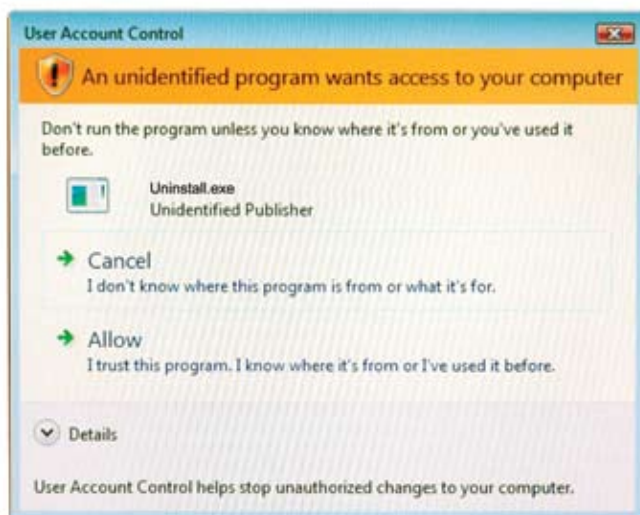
User Account Control

An unidentified program wants access to your computer

Don't run the program unless you know where it's from or you've used it before.

Uninstall.exe
Unidentified Publisher

Cancel
I don't know where this program is from or what it's for.

Allow
I trust this program. I know where it's from or I've used it before.

Details

User Account Control helps stop unauthorized changes to your computer.